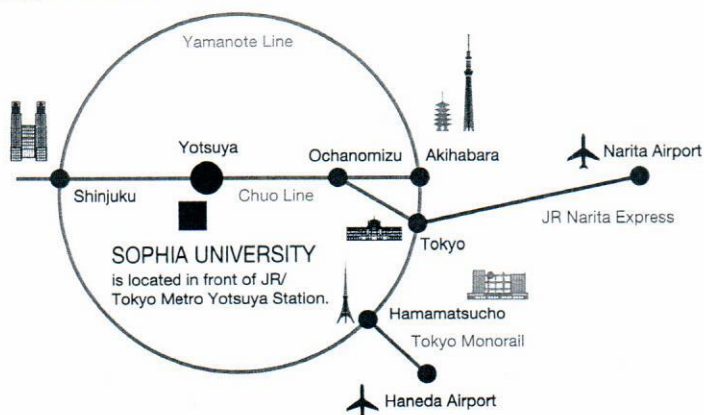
Yamanote Line

Yotsuya

Ochanomizu

Akihabara

Narita Airport

Shinjuku

Chuo Line

JR Narita Express

SOPHIA UNIVERSITY
is located in front of JR/
Tokyo Metro Yotsuya Station.

Tokyo

Hamamatsucho

Tokyo Monorail

Haneda Airport